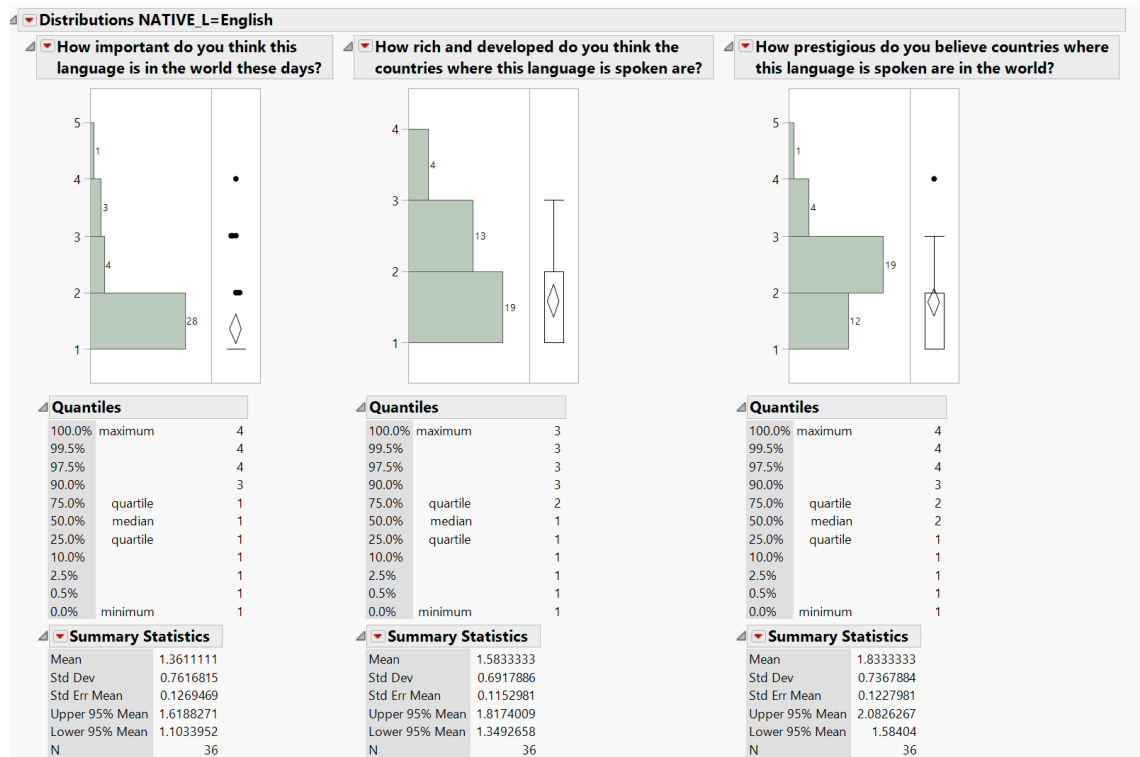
Distributions NATIVE_L=English

How important do you think this language is in the world these days?

5
4
3
2
1
1
3
4
28

Quantiles

| | | |
|---|---|---|
| 100.0% | maximum | 4 |
| 99.5% | | 4 |
| 97.5% | | 4 |
| 90.0% | | 3 |
| 75.0% | quartile | 1 |
| 50.0% | median | 1 |
| 25.0% | quartile | 1 |
| 10.0% | | 1 |
| 2.5% | | 1 |
| 0.5% | | 1 |
| 0.0% | minimum | 1 |

Summary Statistics

| | |
|---|---|
| Mean | 1.3611111 |
| Std Dev | 0.7616815 |
| Std Err Mean | 0.1269469 |
| Upper 95% Mean | 1.6188271 |
| Lower 95% Mean | 1.1033952 |
| N | 36 |

How rich and developed do you think the countries where this language is spoken are?

4
3
2
1
4
13
19

Quantiles

| | | |
|---|---|---|
| 100.0% | maximum | 3 |
| 99.5% | | 3 |
| 97.5% | | 3 |
| 90.0% | | 3 |
| 75.0% | quartile | 2 |
| 50.0% | median | 1 |
| 25.0% | quartile | 1 |
| 10.0% | | 1 |
| 2.5% | | 1 |
| 0.5% | | 1 |
| 0.0% | minimum | 1 |

Summary Statistics

| | |
|---|---|
| Mean | 1.5833333 |
| Std Dev | 0.6917886 |
| Std Err Mean | 0.1152981 |
| Upper 95% Mean | 1.8174009 |
| Lower 95% Mean | 1.3492658 |
| N | 36 |

How prestigious do you believe countries where this language is spoken are in the world?

5
4
3
2
1
1
4
19
12

Quantiles

| | | |
|---|---|---|
| 100.0% | maximum | 4 |
| 99.5% | | 4 |
| 97.5% | | 4 |
| 90.0% | | 3 |
| 75.0% | quartile | 2 |
| 50.0% | median | 2 |
| 25.0% | quartile | 1 |
| 10.0% | | 1 |
| 2.5% | | 1 |
| 0.5% | | 1 |
| 0.0% | minimum | 1 |

Summary Statistics

| | |
|---|---|
| Mean | 1.8333333 |
| Std Dev | 0.7367884 |
| Std Err Mean | 0.1227981 |
| Upper 95% Mean | 2.0826267 |
| Lower 95% Mean | 1.58404 |
| N | 36 |